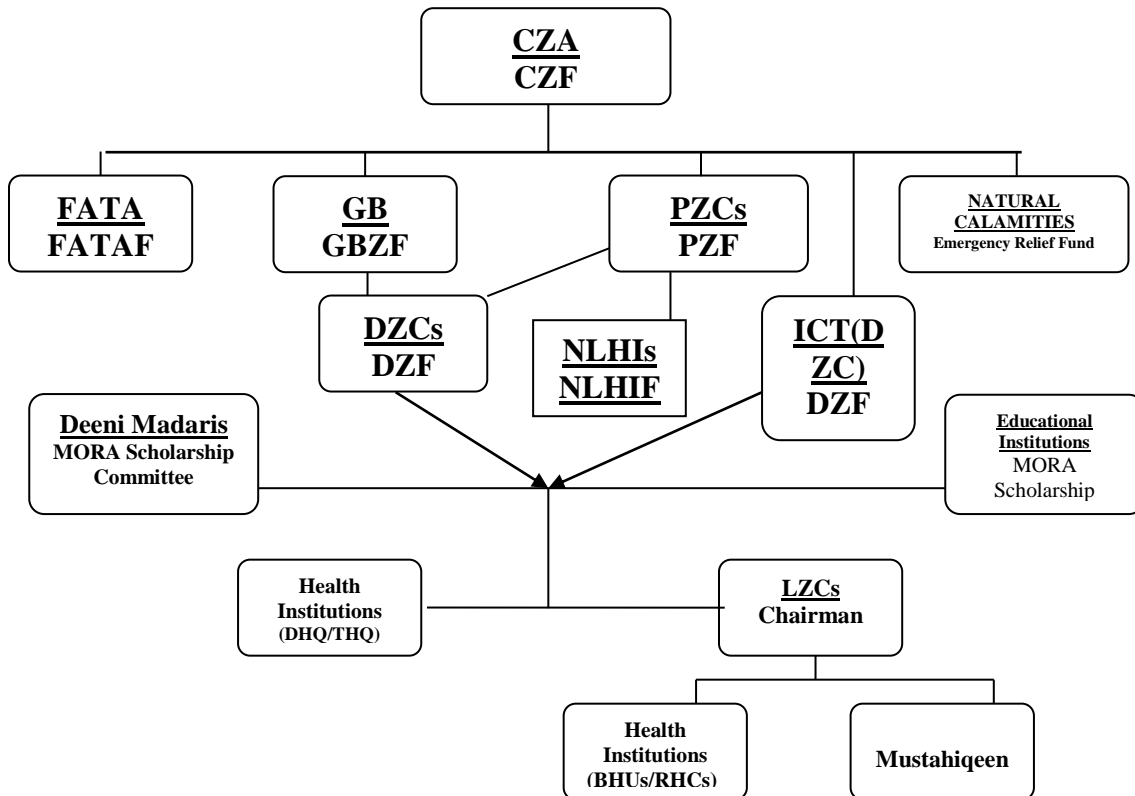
CZA
CZF

FATA
FATAF

GB
GBZF

PZCs
PZF

NATURAL CALAMITIES
Emergency Relief Fund

DZCs
DZF

NLHIs
NLHIF

ICT(DZC)
DZF

Deeni Madaris
MORA Scholarship Committee

Educational Institutions
MORA Scholarship

Health Institutions
(DHQ/THQ)

LZCs
Chairman

Health Institutions
(BHUs/RHCs)

Mustahiqeen